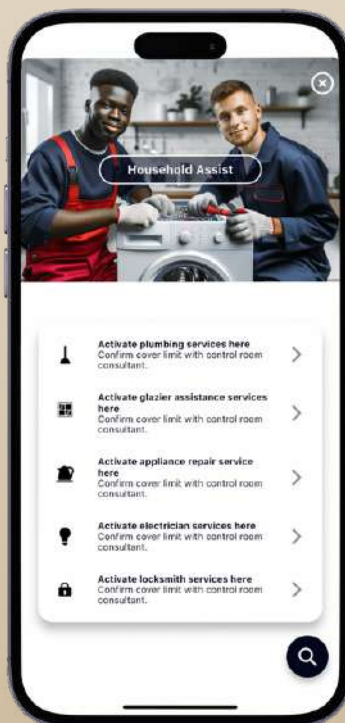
Household Assist

Activate plumbing services here
Confirm cover limit with control room consultant.

Activate glazier assistance services here
Confirm cover limit with control room consultant.

Activate appliance repair service here
Confirm cover limit with control room consultant.

Activate electrician services here
Confirm cover limit with control room consultant.

Activate locksmith services here
Confirm cover limit with control room consultant.